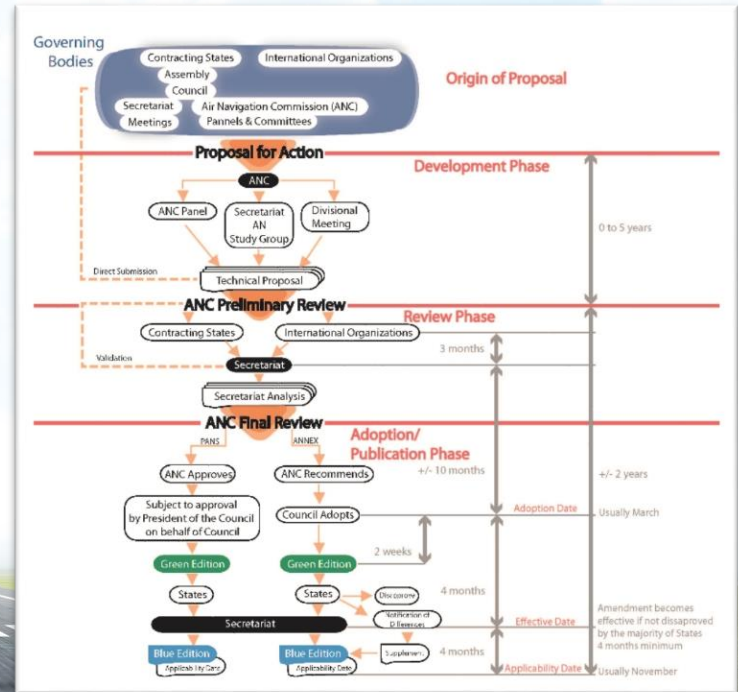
Governing Bodies

Contracting States
International Organizations
Assembly
Council
Secretariat
Air Navigation Commission (ANC)
Meetings
Pannels & Committees

Origin of Proposal

Proposal for Action

Development Phase

ANC

ANC Panel
Secretariat AN Study Group
Divisional Meeting

0 to 5 years

Direct Submission

Technical Proposal

ANC Preliminary Review

Review Phase

Contracting States
International Organizations

Validation

3 months

Secretariat

Secretariat Analysis

ANC Final Review

PANS
ANNEX

Adoption/ Publication Phase

+/- 10 months

+/- 2 years

ANC Approves
ANC Recommends

Subject to approval by President of the Council on behalf of Council

Council Adopts

Adoption Date
Usually March

2 weeks

Green Edition
Green Edition

States
States

Disapprove
Notification of Differences

4 months

Amendment becomes effective if not dissaproved by the majority of States 4 months minimum

Secretariat

Effective Date

Blue Edition
Applicability Date
Blue Edition
Applicability Date
Supplement

4 months

Applicability Date
Usually November